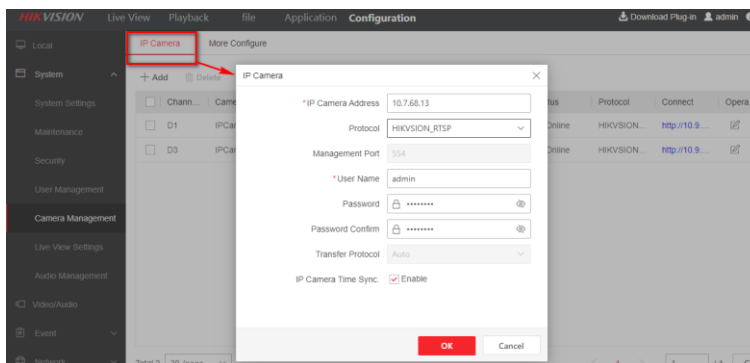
HIKVISION Live View Playback file Application Configuration

Download Plug-in admin

Local

System

System Settings

Maintenance

Security

User Management

Camera Management

Live View Settings

Audio Management

Video/Audio

Event

Network

IP Camera More Configure

+ Add Delete

| | Chann... | Came | tus | Protocol | Connect | Opera |
|---|---|---|---|---|---|---|
| | D1 | IPCa | Online | HIKVSION... | http://10.9... | |
| | D3 | IPCa | Online | HIKVSION... | http://10.9... | |

Total 2 20 /page

IP Camera

*IP Camera Address 10.7.68.13

Protocol HIKVSION_RTSP

Management Port 554

*User Name admin

Password ••••••••

Password Confirm ••••••••

Transfer Protocol Auto

IP Camera Time Sync. Enable

OK Cancel